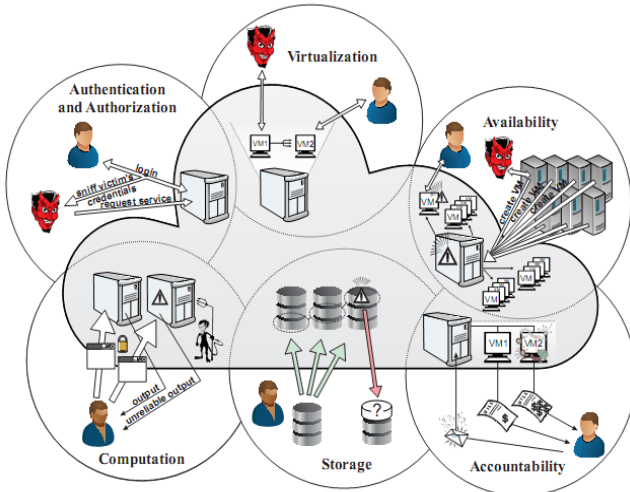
Virtualization

Authentication and Authorization

Availability

VM1

VM2

login

sniff victim's credentials

request service

create VM

create VM

create VM

VM

VM

VM

VM

VM

VM1

VM2

output

unreliable output

?

Computation

Storage

Accountability